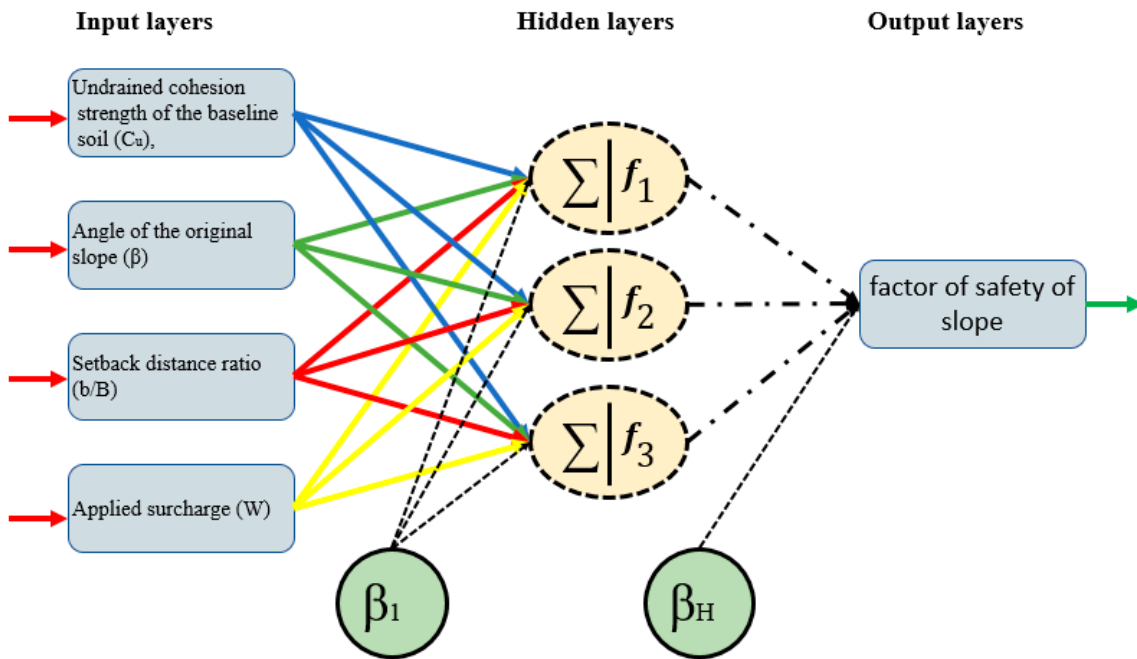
Input layers

Hidden layers

Output layers

Undrained cohesion strength of the baseline soil (Cu),

Angle of the original slope (β)

Setback distance ratio (b/B)

Applied surcharge (W)

$\sum \mid f_1$

$\sum \mid f_2$

$\sum \mid f_3$

factor of safety of slope

$\beta_1$

$\beta_H$